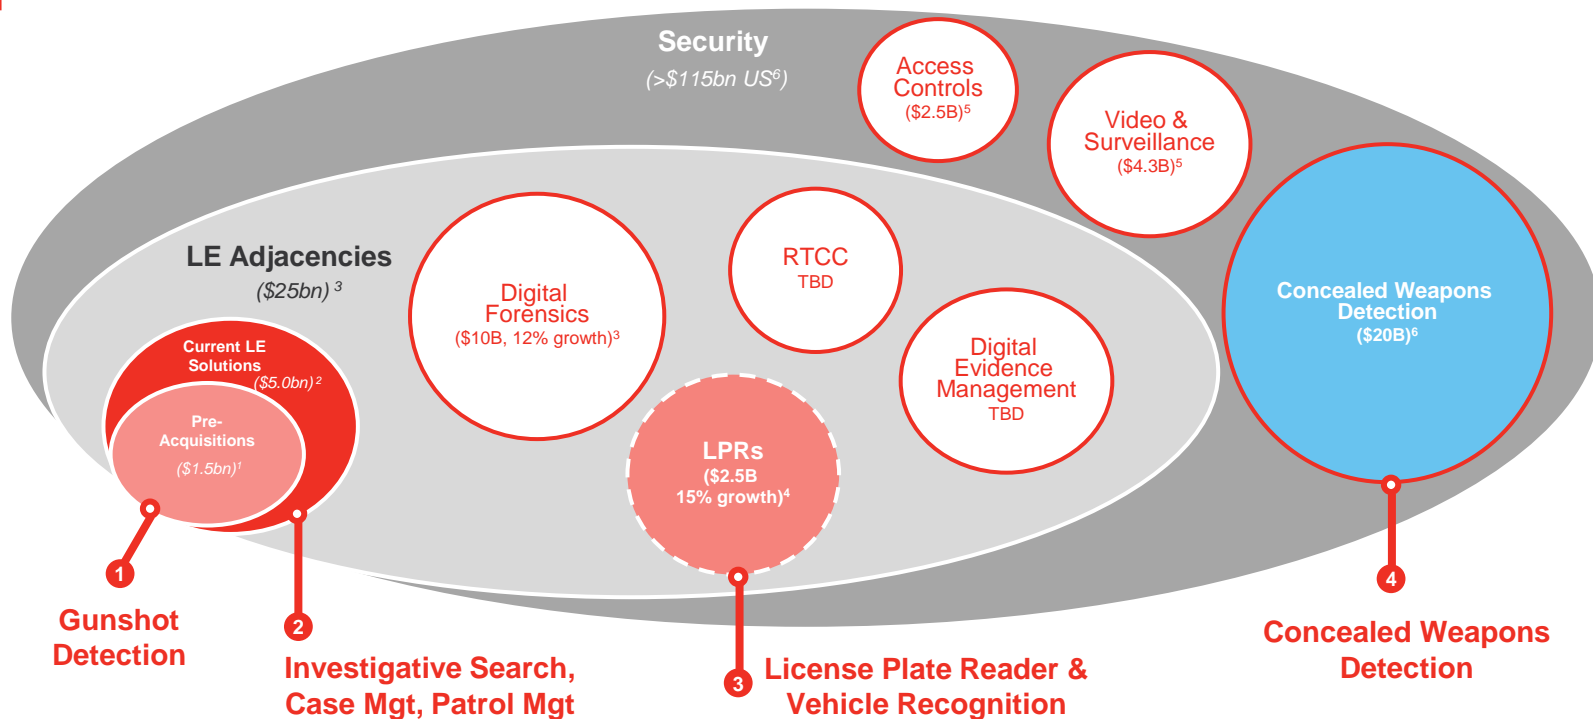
Security
(>$115bn US$^6$)

Access Controls
($2.5B)$^5$

Video & Surveillance
($4.3B)$^5$

LE Adjacencies
($25bn) $^3$

Digital Forensics
($10B, 12% growth)$^3$

RTCC
TBD

Concealed Weapons Detection
($20B)$^6$

Current LE Solutions
($5.0bn) $^2$

Pre-Acquisitions
($1.5bn)$^1$

LPRs
($2.5B
15% growth)$^4$

Digital Evidence Management
TBD

1
Gunshot Detection

2
Investigative Search, Case Mgt, Patrol Mgt

3
License Plate Reader & Vehicle Recognition

4
Concealed Weapons Detection